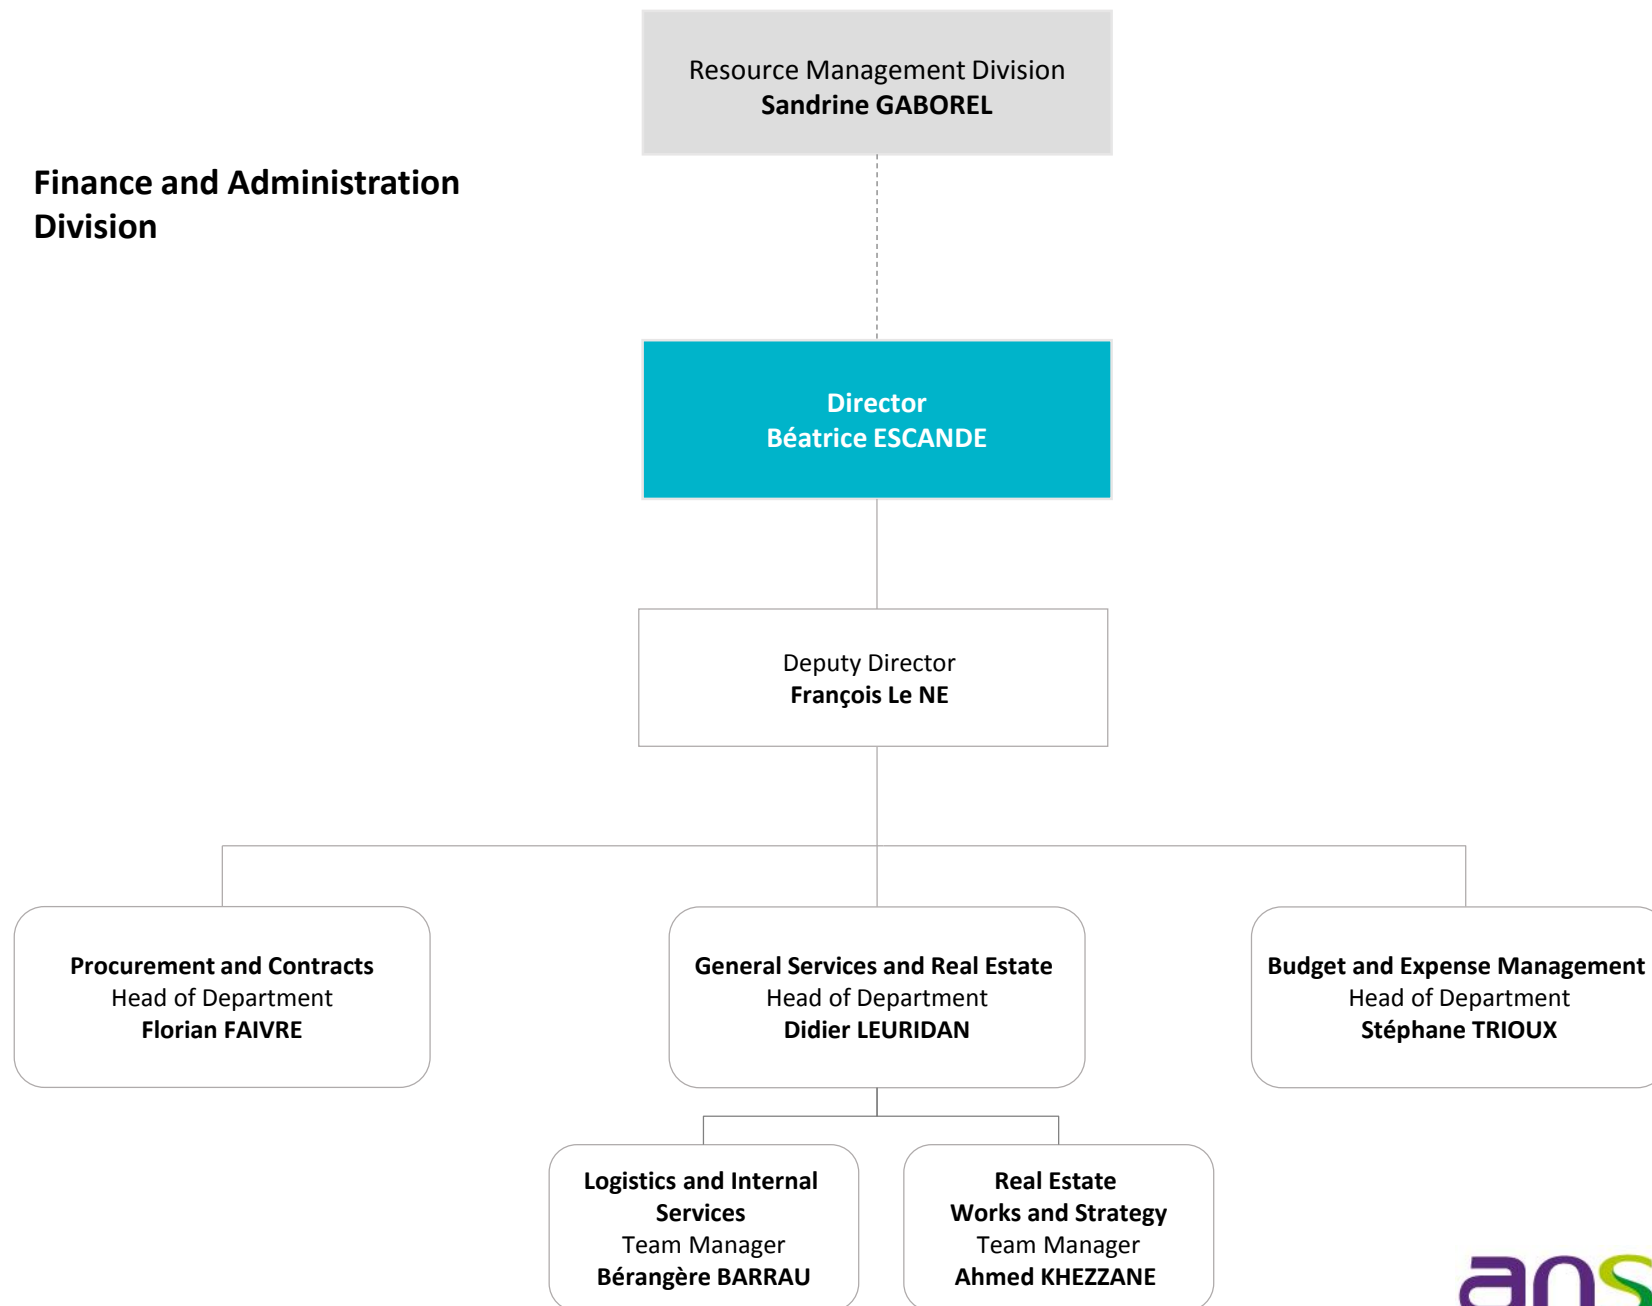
Resource Management Division
**Sandrine GABOREL**

**Finance and Administration Division**

**Director**
**Béatrice ESCANDE**

Deputy Director
**François Le NE**

**Procurement and Contracts**
Head of Department
**Florian FAIVRE**

**General Services and Real Estate**
Head of Department
**Didier LEURIDAN**

**Budget and Expense Management**
Head of Department
**Stéphane TRIOUX**

**Logistics and Internal Services**
Team Manager
**Bérangère BARRAU**

**Real Estate Works and Strategy**
Team Manager
**Ahmed KHEZZANE**

ans